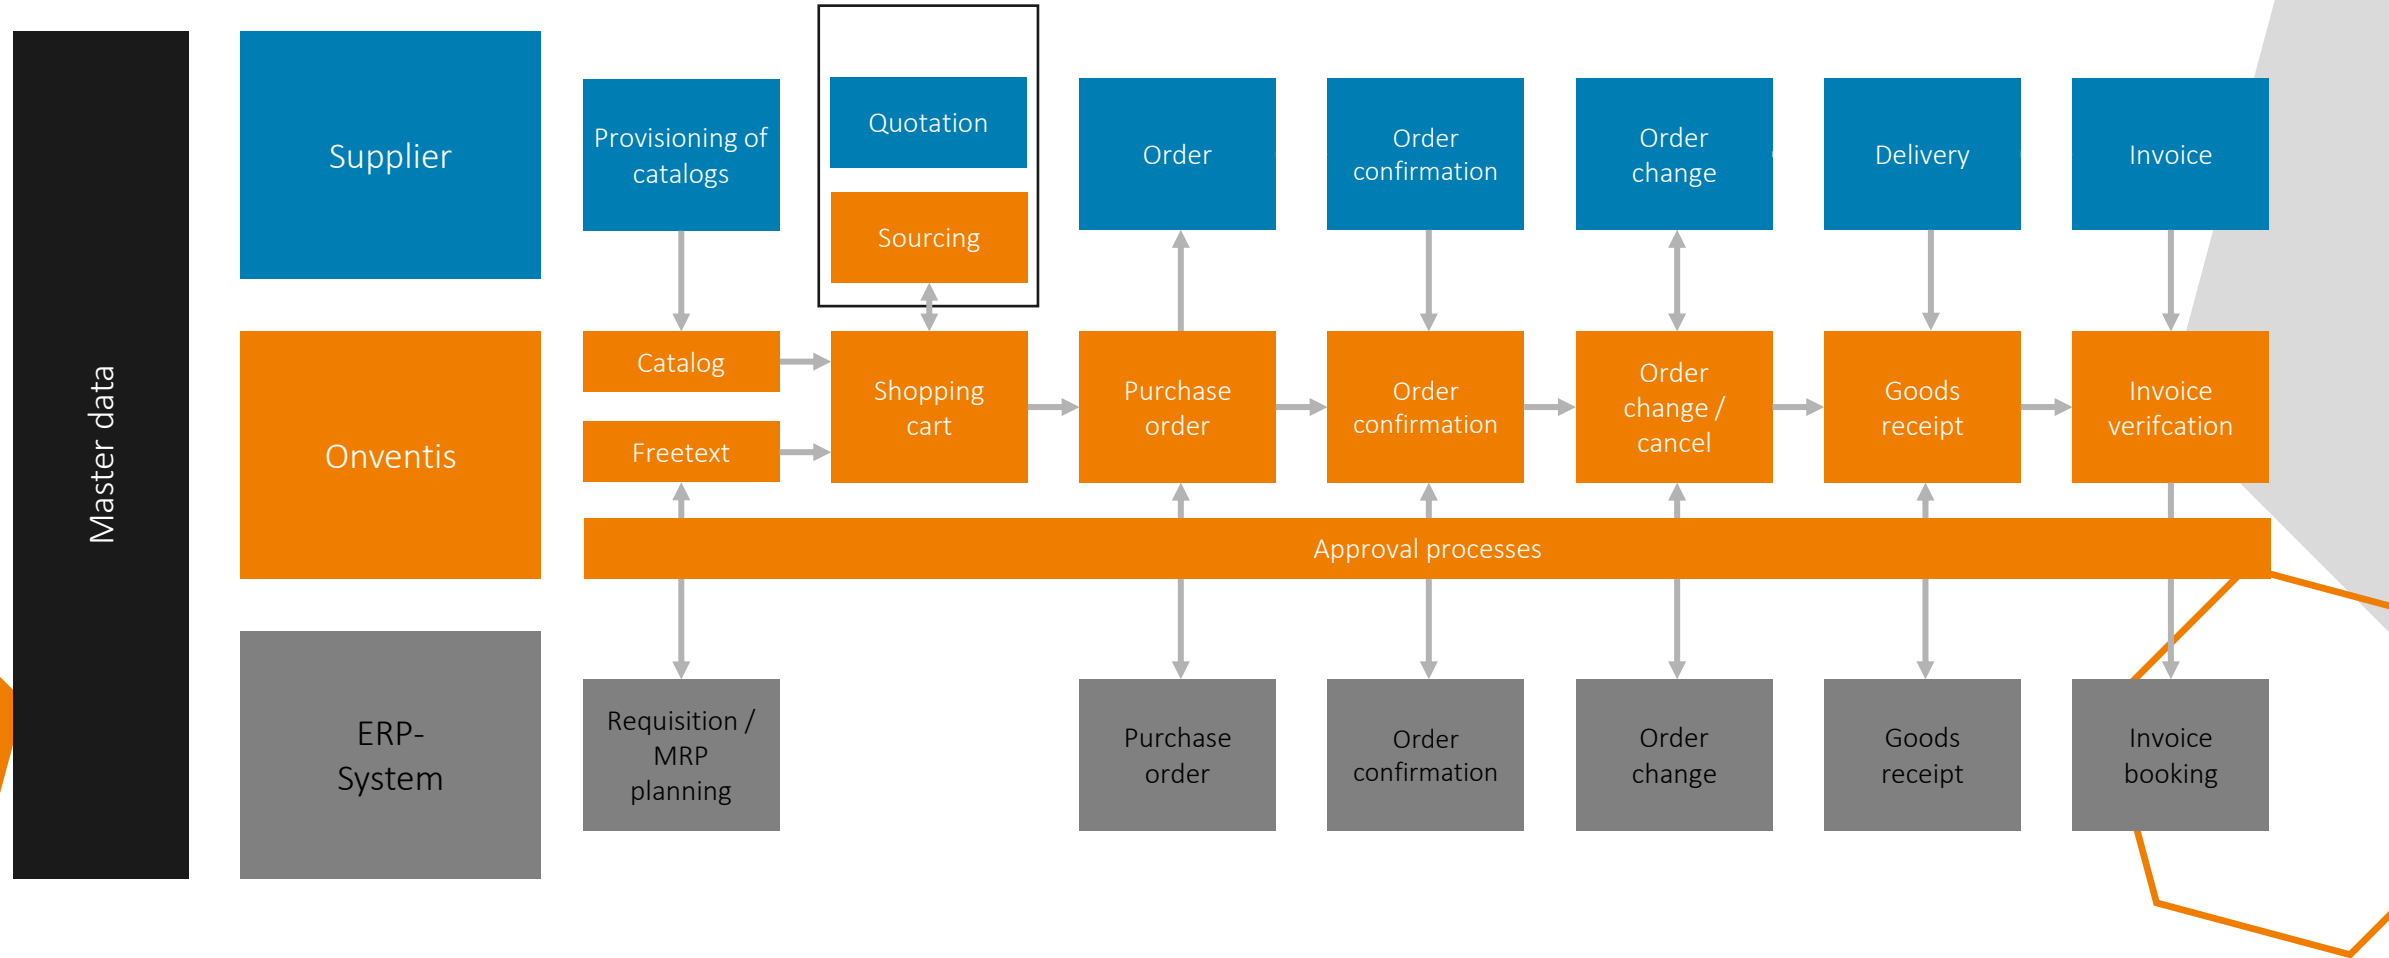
Master data

Supplier

Provisioning of catalogs

Quotation

Sourcing

Order

Order confirmation

Order change

Delivery

Invoice

Onventis

Catalog

Freetext

Shopping cart

Purchase order

Order confirmation

Order change / cancel

Goods receipt

Invoice verifcation

Approval processes

ERP-System

Requisition / MRP planning

Purchase order

Order confirmation

Order change

Goods receipt

Invoice booking